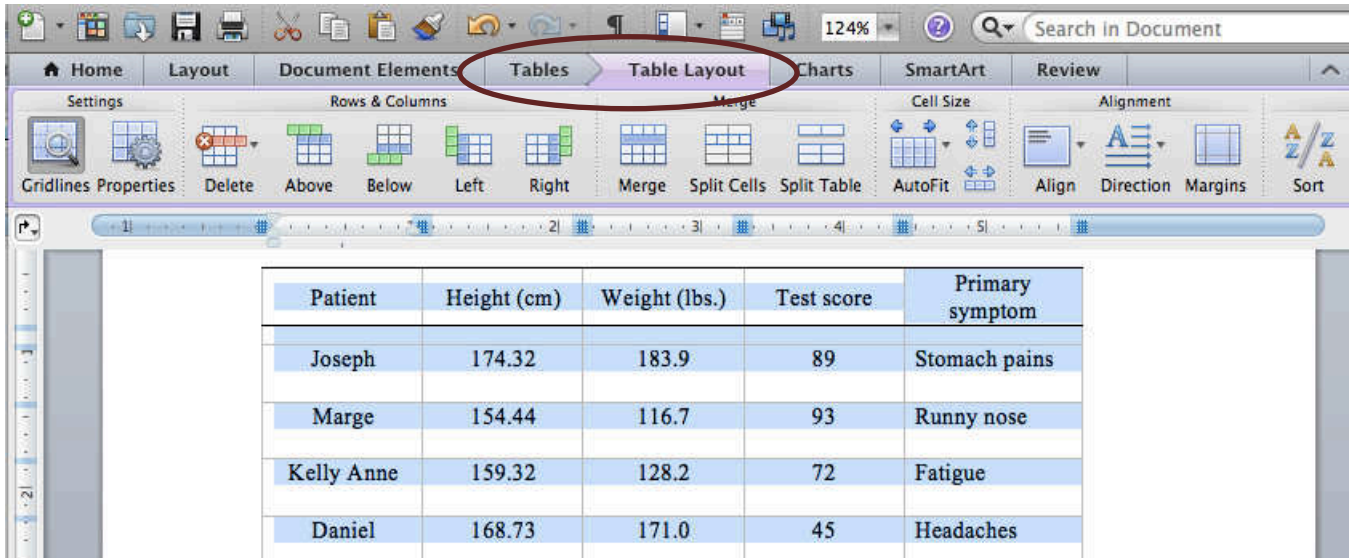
124%

Search in Document

Home Layout Document Elements Tables Table Layout Charts SmartArt Review

Settings Rows & Columns Merge Cell Size Alignment

Gridlines Properties Delete Above Below Left Right Merge Split Cells Split Table AutoFit Align Direction Margins Sort

1 2 3 4 5

| Patient | Height (cm) | Weight (lbs.) | Test score | Primary symptom |
|---|---|---|---|---|
| Joseph | 174.32 | 183.9 | 89 | Stomach pains |
| Marge | 154.44 | 116.7 | 93 | Runny nose |
| Kelly Anne | 159.32 | 128.2 | 72 | Fatigue |
| Daniel | 168.73 | 171.0 | 45 | Headaches |